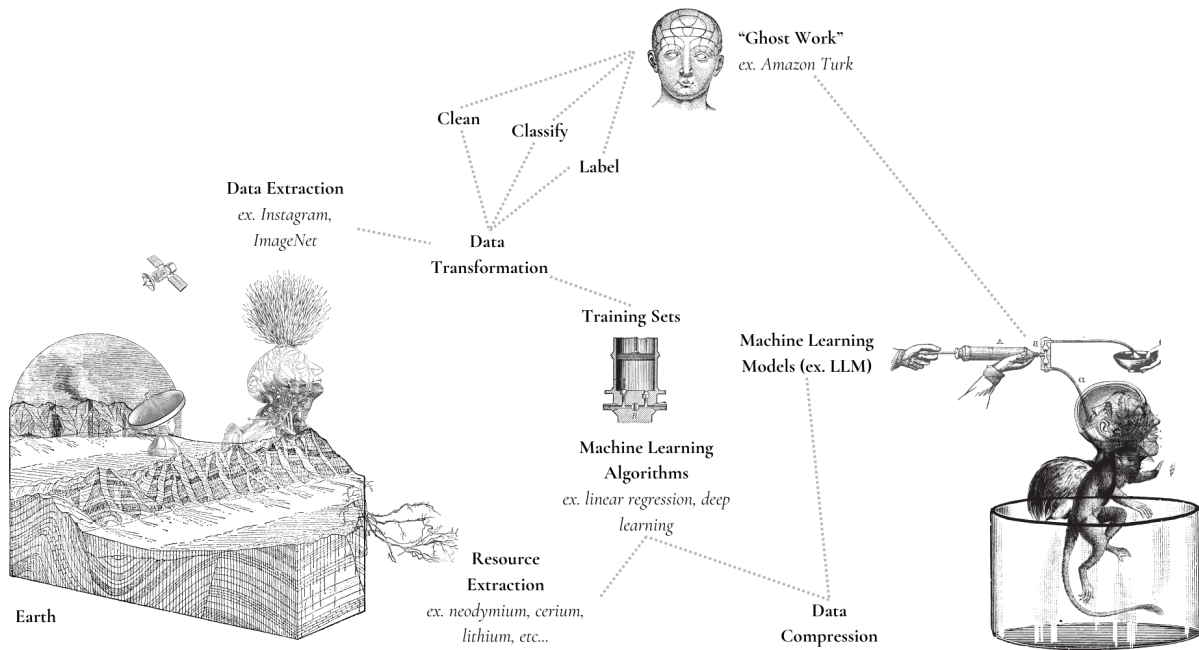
"Ghost Work"
ex. Amazon Turk

Clean

Classify

Label

Data Extraction
ex. Instagram, ImageNet

Data Transformation

Training Sets

Machine Learning Models (ex. LLM)

Machine Learning Algorithms
ex. linear regression, deep learning

Resource Extraction
ex. neodymium, cerium, lithium, etc...

Data Compression

Earth